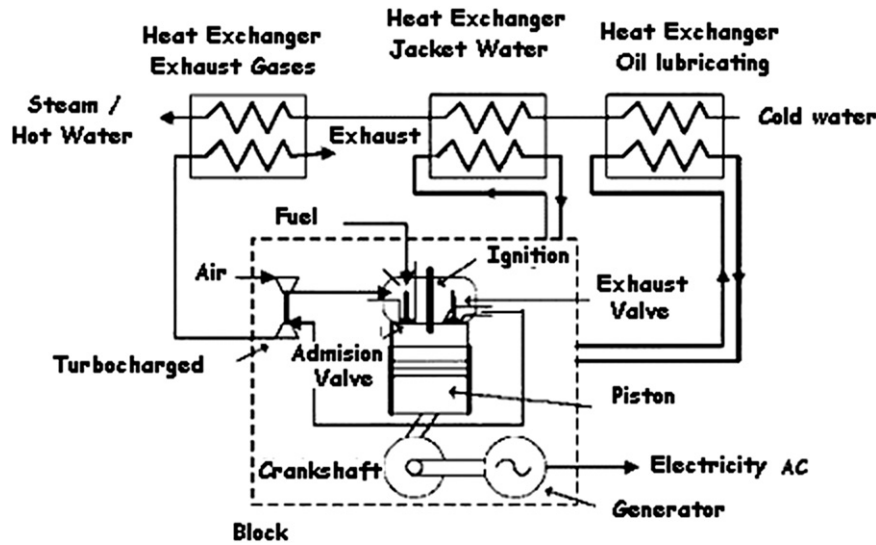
Heat Exchanger Exhaust Gases

Heat Exchanger Jacket Water

Heat Exchanger Oil lubricating

Steam / Hot Water

Exhaust

Cold water

Fuel

Ignition

Air

Exhaust Valve

Turbocharged

Admision Valve

Piston

Crankshaft

Electricity AC

Generator

Block